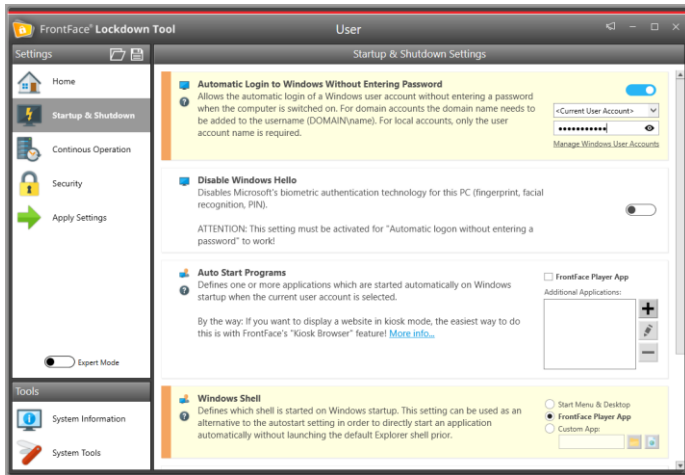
FrontFace® Lockdown Tool

User

Settings

Home

Startup & Shutdown

Continous Operation

Security

Apply Settings

Expert Mode

Tools

System Information

System Tools

Startup & Shutdown Settings

Automatic Login to Windows Without Entering Password

Allows the automatic login of a Windows user account without entering a password when the computer is switched on. For domain accounts the domain name needs to be added to the username (DOMAIN\name). For local accounts, only the user account name is required.

<Current User Account>

••••••••••••

Manage Windows User Accounts

Disable Windows Hello

Disables Microsoft's biometric authentication technology for this PC (fingerprint, facial recognition, PIN).

ATTENTION: This setting must be activated for "Automatic logon without entering a password" to work!

Auto Start Programs

Defines one or more applications which are started automatically on Windows startup when the current user account is selected.

By the way: If you want to display a website in kiosk mode, the easiest way to do this is with FrontFace's "Kiosk Browser" feature! More info...

FrontFace Player App

Additional Applications:

Windows Shell

Defines which shell is started on Windows startup. This setting can be used as an alternative to the autostart setting in order to directly start an application automatically without launching the default Explorer shell prior.

Start Menu & Desktop

FrontFace Player App

Custom App: